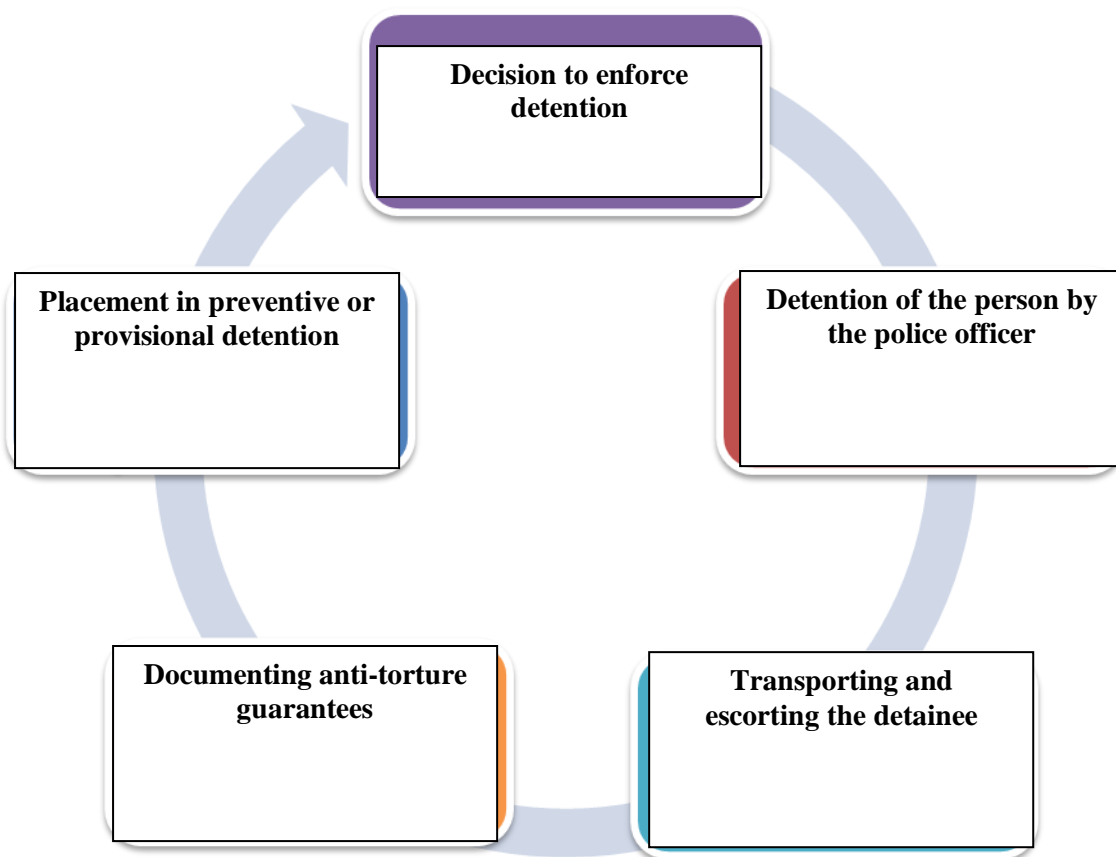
Decision to enforce detention

Detention of the person by the police officer

Transporting and escorting the detainee

Documenting anti-torture guarantees

Placement in preventive or provisional detention